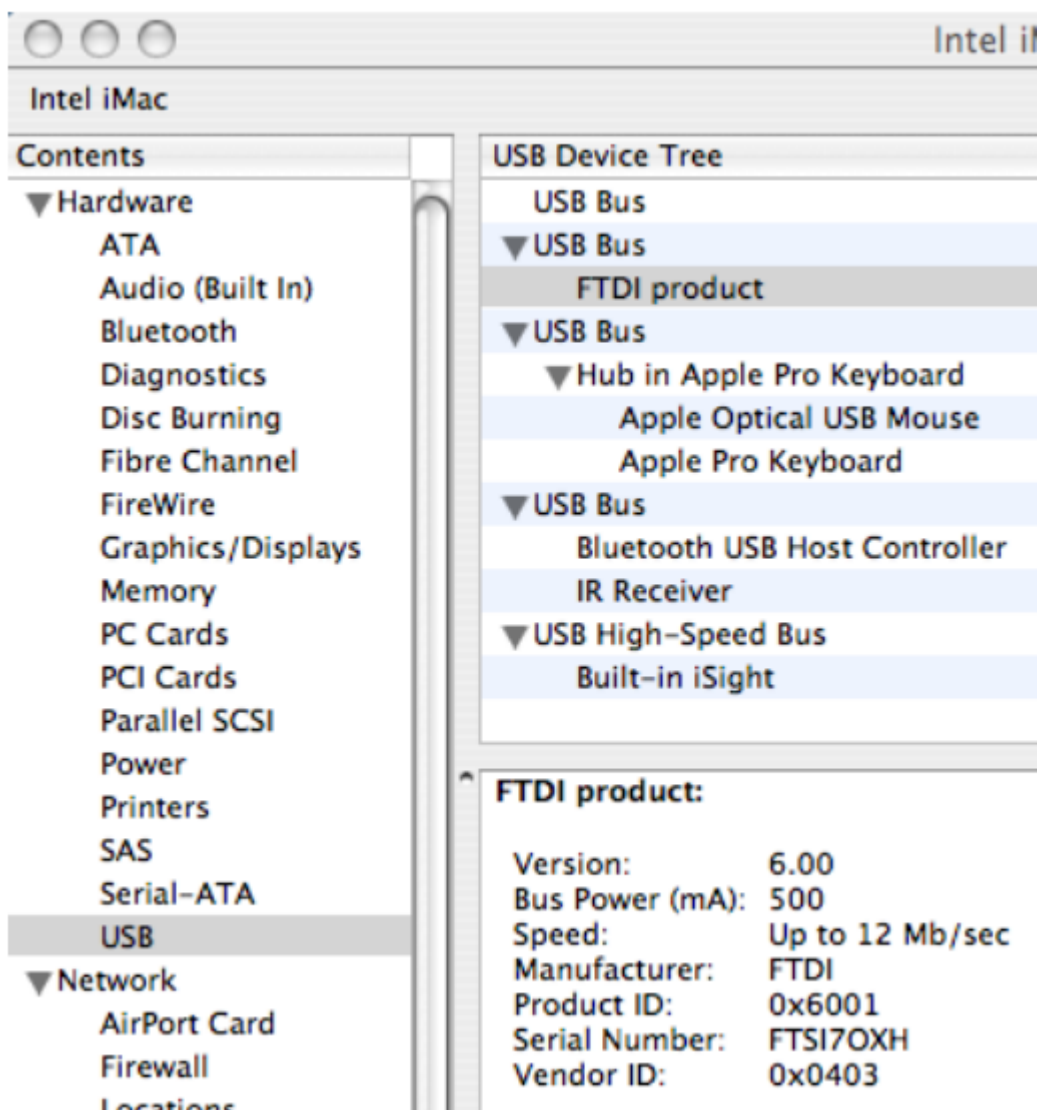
Intel i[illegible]

Intel iMac

Contents

Hardware
ATA
Audio (Built In)
Bluetooth
Diagnostics
Disc Burning
Fibre Channel
FireWire
Graphics/Displays
Memory
PC Cards
PCI Cards
Parallel SCSI
Power
Printers
SAS
Serial-ATA
USB
Network
AirPort Card
Firewall
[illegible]

USB Device Tree

USB Bus
USB Bus
FTDI product
USB Bus
Hub in Apple Pro Keyboard
Apple Optical USB Mouse
Apple Pro Keyboard
USB Bus
Bluetooth USB Host Controller
IR Receiver
USB High-Speed Bus
Built-in iSight

FTDI product:

| | |
|---|---|
| Version: | 6.00 |
| Bus Power (mA): | 500 |
| Speed: | Up to 12 Mb/sec |
| Manufacturer: | FTDI |
| Product ID: | 0x6001 |
| Serial Number: | FTSI7OXH |
| Vendor ID: | 0x0403 |